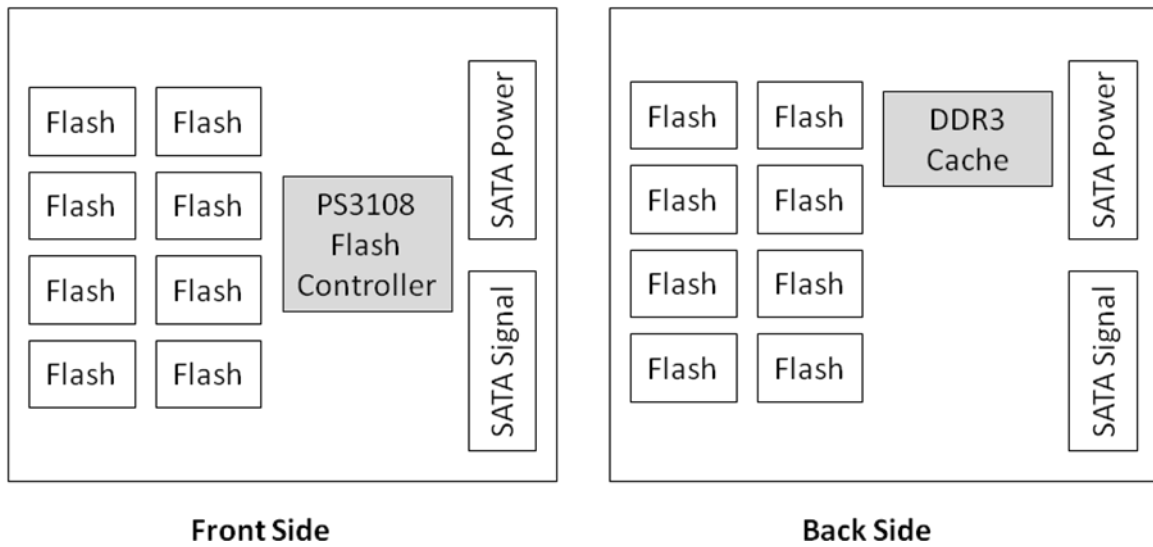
Flash Flash
Flash Flash
Flash Flash
Flash Flash

PS3108 Flash Controller

SATA Power

SATA Signal

Front Side

Flash Flash
Flash Flash
Flash Flash
Flash Flash

DDR3 Cache

SATA Power

SATA Signal

Back Side